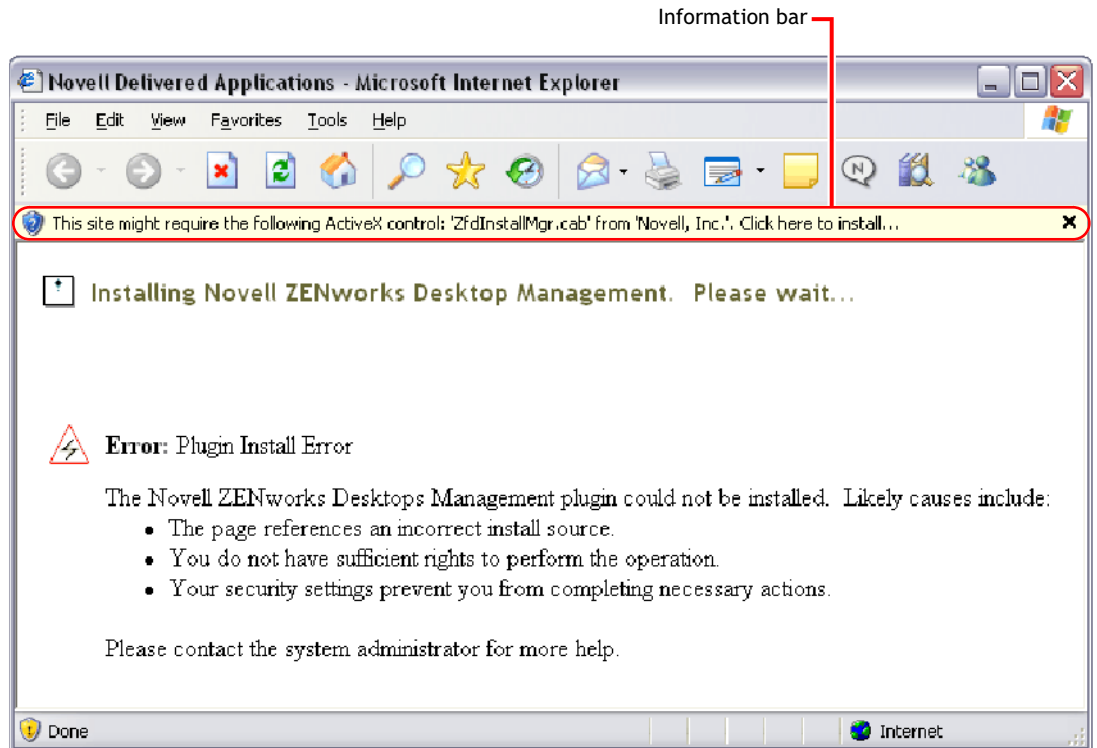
Information bar

Novell Delivered Applications - Microsoft Internet Explorer

File Edit View Favorites Tools Help

This site might require the following ActiveX control: 'ZfdInstallMgr.cab' from 'Novell, Inc.'. Click here to install...

Installing Novell ZENworks Desktop Management. Please wait...

**Error:** Plugin Install Error

The Novell ZENworks Desktops Management plugin could not be installed. Likely causes include:

- The page references an incorrect install source.
- You do not have sufficient rights to perform the operation.
- Your security settings prevent you from completing necessary actions.

Please contact the system administrator for more help.

Done

Internet